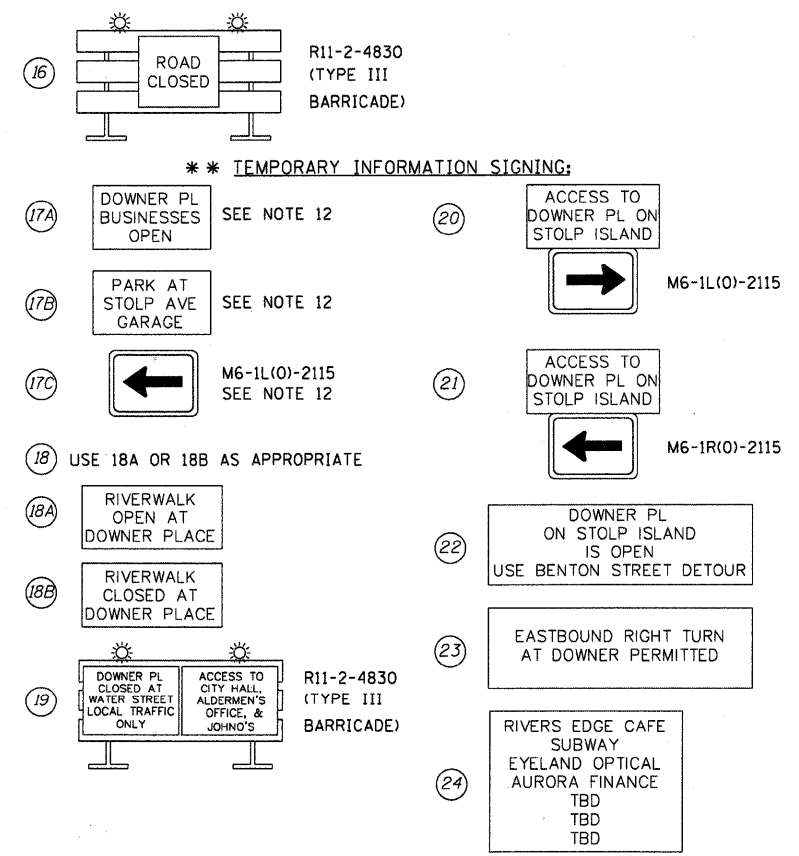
16

ROAD CLOSED

R11-2-4830 (TYPE III BARRICADE)

✱✱ TEMPORARY INFORMATION SIGNING:

17A

DOWNER PL BUSINESSES OPEN

SEE NOTE 12

17B

PARK AT STOLP AVE GARAGE

SEE NOTE 12

17C

M6-1L(0)-2115 SEE NOTE 12

18 USE 18A OR 18B AS APPROPRIATE

18A

RIVERWALK OPEN AT DOWNER PLACE

18B

RIVERWALK CLOSED AT DOWNER PLACE

19

DOWNER PL CLOSED AT WATER STREET LOCAL TRAFFIC ONLY

ACCESS TO CITY HALL, ALDERMEN'S OFFICE, & JOHNO'S

R11-2-4830 (TYPE III BARRICADE)

20

ACCESS TO DOWNER PL ON STOLP ISLAND

M6-1L(0)-2115

21

ACCESS TO DOWNER PL ON STOLP ISLAND

M6-1R(0)-2115

22

DOWNER PL ON STOLP ISLAND IS OPEN USE BENTON STREET DETOUR

23

EASTBOUND RIGHT TURN AT DOWNER PERMITTED

24

RIVERS EDGE CAFE
SUBWAY
EYELAND OPTICAL
AURORA FINANCE
TBD
TBD
TBD